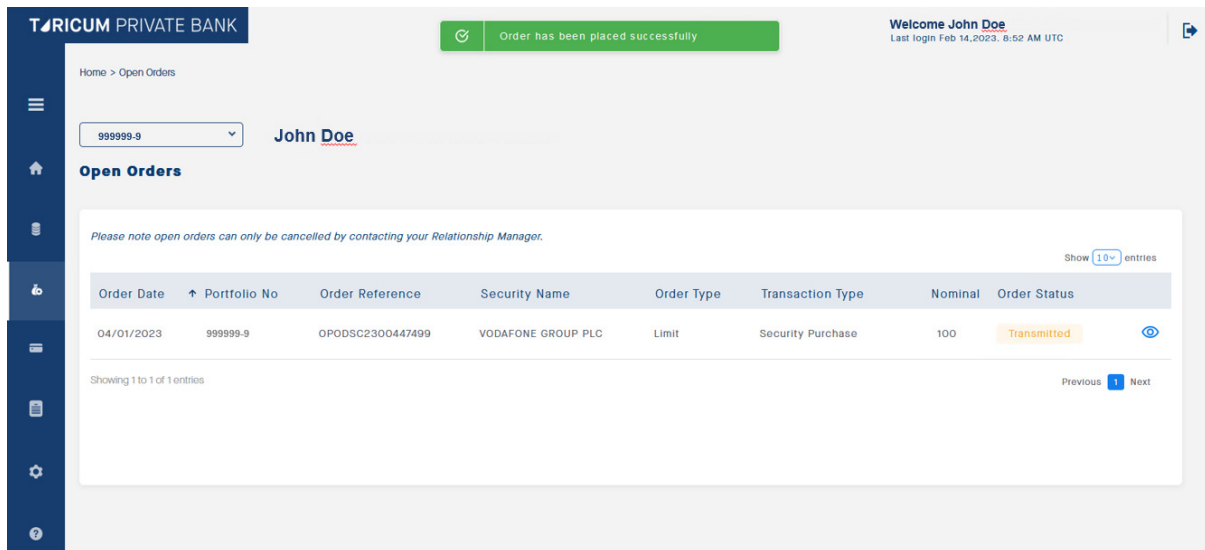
TARICUM PRIVATE BANK

Order has been placed successfully

Welcome John Doe
Last login Feb 14,2023, 8:52 AM UTC

Home > Open Orders

999999-9

John Doe

Open Orders

Please note open orders can only be cancelled by contacting your Relationship Manager.

Show 10 entries

| Order Date | ↑ Portfolio No | Order Reference | Security Name | Order Type | Transaction Type | Nominal | Order Status |
|---|---|---|---|---|---|---|---|
| 04/01/2023 | 999999-9 | OPODSC2300447499 | VODAFONE GROUP PLC | Limit | Security Purchase | 100 | Transmitted |

Showing 1 to 1 of 1 entries

Previous 1 Next